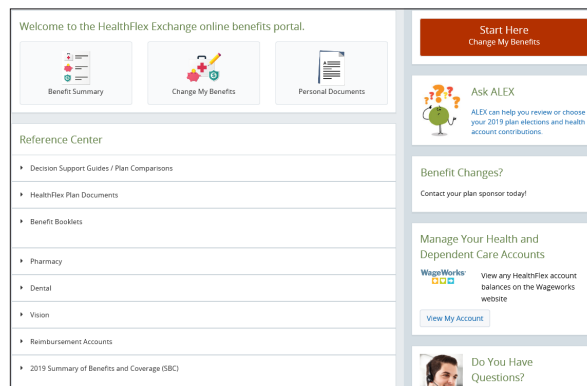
Welcome to the HealthFlex Exchange online benefits portal.

Benefit Summary

Change My Benefits

Personal Documents

Reference Center

Decision Support Guides / Plan Comparisons

HealthFlex Plan Documents

Benefit Booklets

Pharmacy

Dental

Vision

Reimbursement Accounts

2019 Summary of Benefits and Coverage (SBC)

Start Here
Change My Benefits

Ask ALEX

ALEX can help you review or choose your 2019 plan elections and health account contributions.

Benefit Changes?

Contact your plan sponsor today!

Manage Your Health and Dependent Care Accounts

WageWorks

View any HealthFlex account balances on the Wageworks website

View My Account

Do You Have Questions?